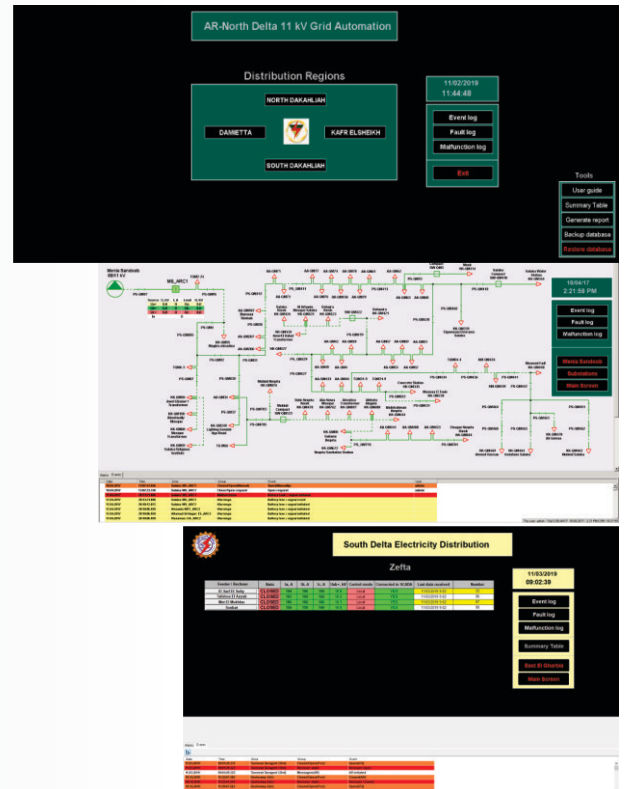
AR-North Delta 11 kV Grid Automation

Distribution Regions

NORTH DAKAHLIAH

DAMIETTA

KAFR ELSHEIKH

SOUTH DAKAHLIAH

11/02/2019
11:44:48

Event log

Fault log

Malfunction log

Exit

Tools

User guide

Summary Table

Generate report

Backup database

Restore database

Menia Sandoob
SS11 kV

MS_ARC1

10/04/17
2:21:56 PM

Event log

Fault log

Malfunction log

Menia Sandoob

Substations

Main Screen

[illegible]

South Delta Electricity Distribution

Zefta

11/03/2019
09:02:39

| Feeder / Sections | State | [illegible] | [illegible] | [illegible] | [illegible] | Control mode | Connected to SCADA | Last data received | Number |
|---|---|---|---|---|---|---|---|---|---|
| El Sed El Sally | CLOSED | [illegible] | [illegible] | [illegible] | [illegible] | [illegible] | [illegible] | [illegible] | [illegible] |
| Sabrina El Aysal | CLOSED | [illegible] | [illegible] | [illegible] | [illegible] | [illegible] | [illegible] | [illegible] | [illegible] |
| Mnt El Markha | CLOSED | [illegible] | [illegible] | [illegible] | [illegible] | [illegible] | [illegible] | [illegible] | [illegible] |
| Sonbat | CLOSED | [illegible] | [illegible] | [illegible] | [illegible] | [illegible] | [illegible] | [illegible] | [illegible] |

Event log

Fault log

Malfunction log

Summary Table

Sent El Gharbia

Main Screen

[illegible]